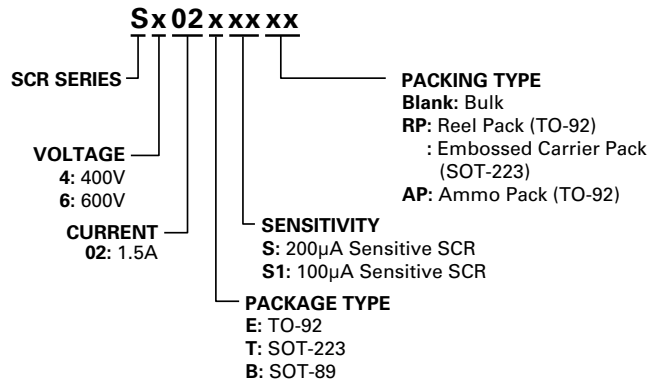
Sx02xxxx

SCR SERIES

VOLTAGE
4: 400V
6: 600V

CURRENT
02: 1.5A

PACKING TYPE
Blank: Bulk
RP: Reel Pack (TO-92)
: Embossed Carrier Pack (SOT-223)
AP: Ammo Pack (TO-92)

SENSITIVITY
S: 200µA Sensitive SCR
S1: 100µA Sensitive SCR

PACKAGE TYPE
E: TO-92
T: SOT-223
B: SOT-89